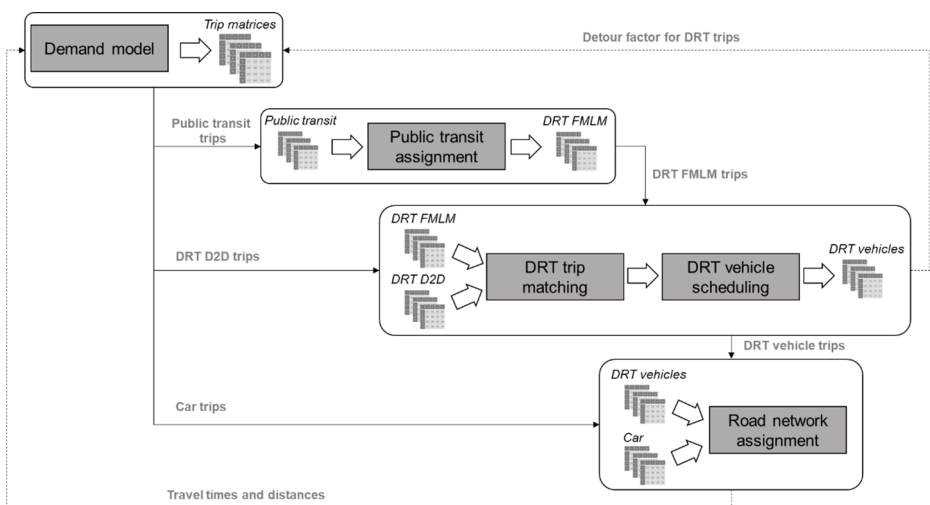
Demand model

Trip matrices

Detour factor for DRT trips

Public transit trips

Public transit

Public transit assignment

DRT FMLM

DRT FMLM trips

DRT FMLM

DRT D2D trips

DRT D2D

DRT trip matching

DRT vehicle scheduling

DRT vehicles

DRT vehicle trips

DRT vehicles

Car trips

Car

Road network assignment

Travel times and distances